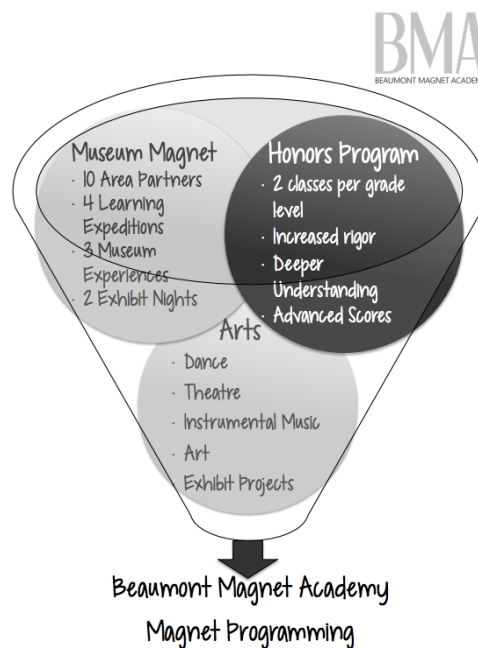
BMA
BEAUMONT MAGNET ACADE

Museum Magnet
· 10 Area Partners
· 4 Learning Expeditions
· 3 Museum Experiences
· 2 Exhibit Nights

Honors Program
· 2 classes per grade level
· Increased rigor
· Deeper Understanding
· Advanced Scores

Arts
· Dance
· Theatre
· Instrumental Music
· Art
Exhibit Projects

Beaumont Magnet Academy
Magnet Programming